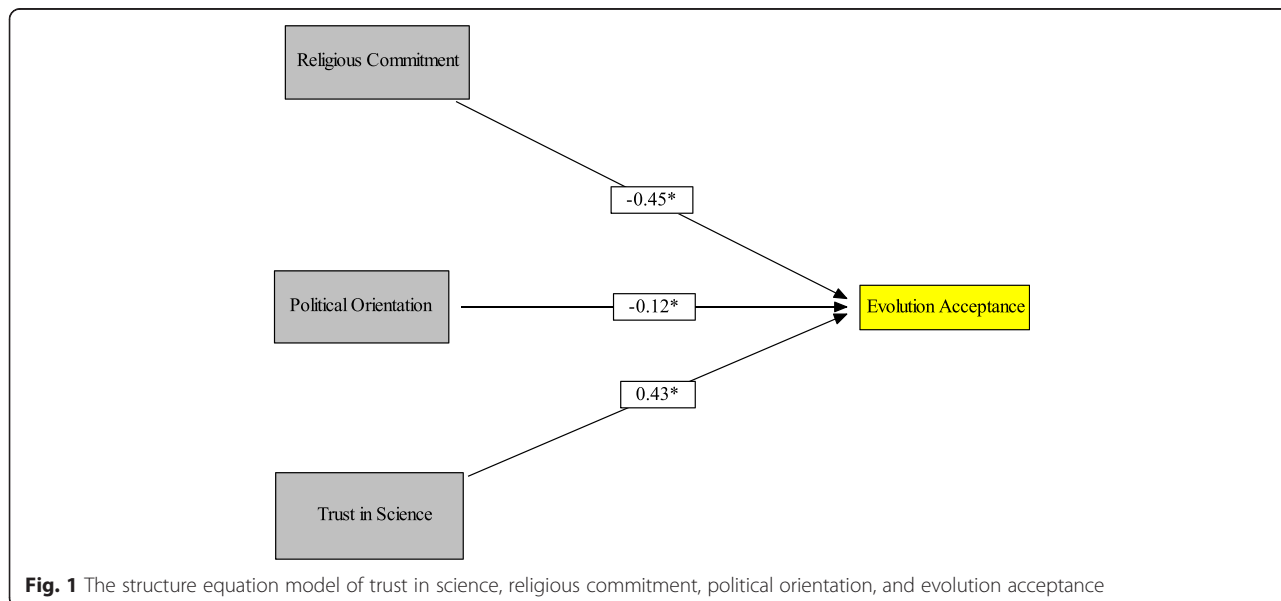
Religious Commitment

-0.45*

Political Orientation

-0.12*

Evolution Acceptance

0.43*

Trust in Science

**Fig. 1** The structure equation model of trust in science, religious commitment, political orientation, and evolution acceptance